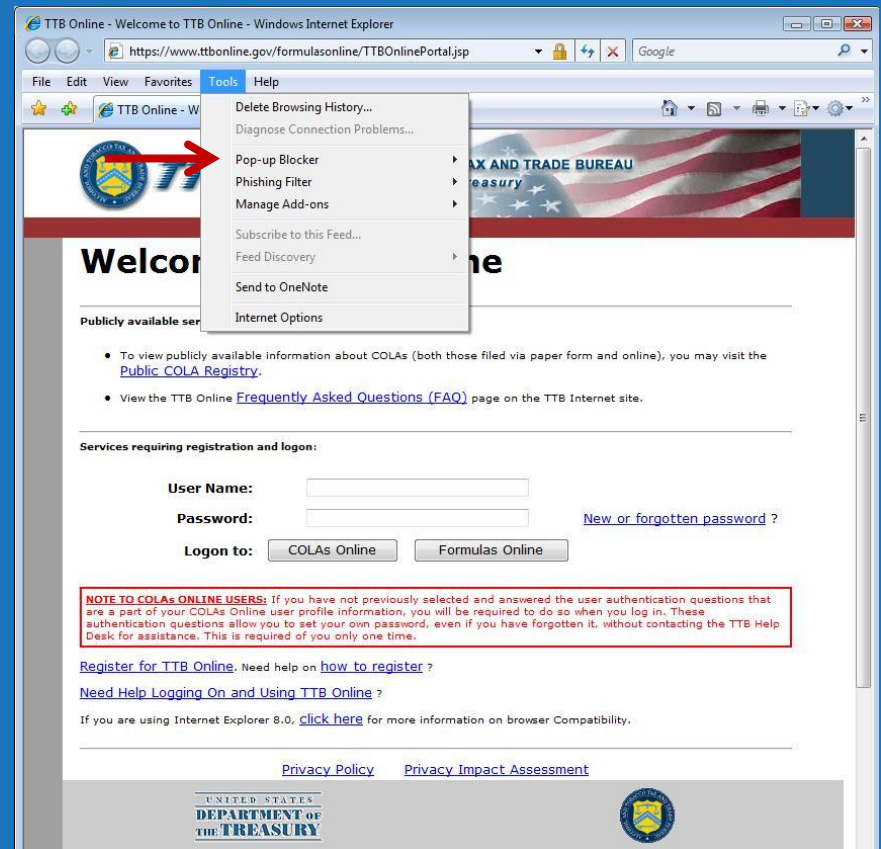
TTB Online - Welcome to TTB Online - Windows Internet Explorer

https://www.ttbonline.gov/formulasonline/TTBOnlinePortal.jsp

Google

File Edit View Favorites Tools Help

TTB Online - W

Delete Browsing History...
Diagnose Connection Problems...
Pop-up Blocker
Phishing Filter
Manage Add-ons
Subscribe to this Feed...
Feed Discovery
Send to OneNote
Internet Options

TTB

AX AND TRADE BUREAU
reasury

Welco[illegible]ne

Publicly available ser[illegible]

• To view publicly available information about COLAs (both those filed via paper form and online), you may visit the Public COLA Registry.

• View the TTB Online Frequently Asked Questions (FAQ) page on the TTB Internet site.

Services requiring registration and logon:

User Name:

Password:

New or forgotten password ?

Logon to: COLAs Online Formulas Online

NOTE TO COLAs ONLINE USERS: If you have not previously selected and answered the user authentication questions that are a part of your COLAs Online user profile information, you will be required to do so when you log in. These authentication questions allow you to set your own password, even if you have forgotten it, without contacting the TTB Help Desk for assistance. This is required of you only one time.

Register for TTB Online. Need help on how to register ?

Need Help Logging On and Using TTB Online ?

If you are using Internet Explorer 8.0, click here for more information on browser Compatibility.

Privacy Policy Privacy Impact Assessment

UNITED STATES
DEPARTMENT OF THE TREASURY